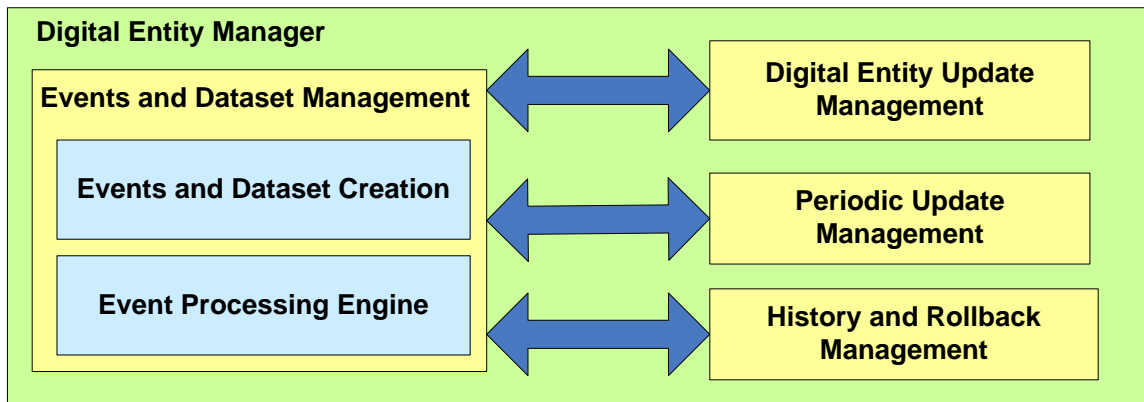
Digital Entity Manager

Events and Dataset Management

Events and Dataset Creation

Event Processing Engine

Digital Entity Update Management

Periodic Update Management

History and Rollback Management